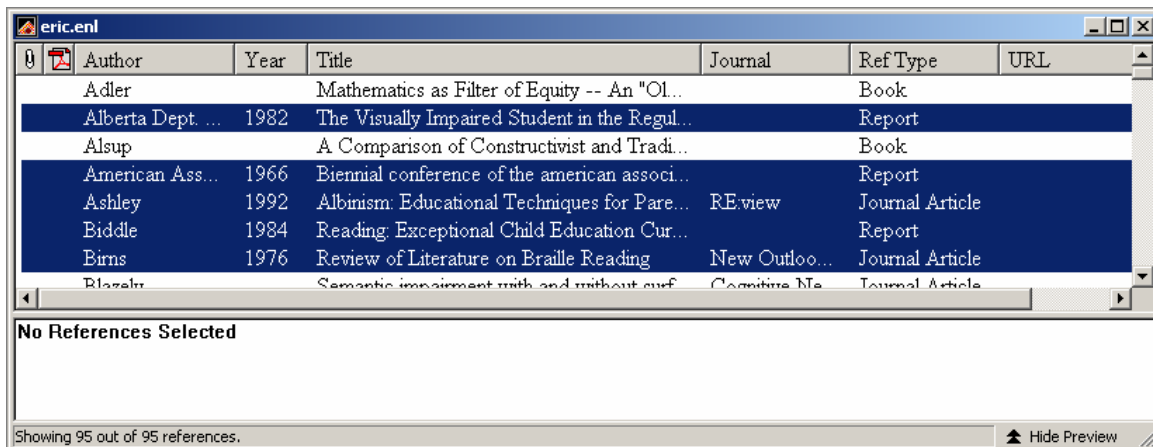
eric.enl

| | | Author | Year | Title | Journal | Ref Type | URL |
|---|---|---|---|---|---|---|---|
| | | Adler | | Mathematics as Filter of Equity -- An "Ol... | | Book | |
| | | Alberta Dept. ... | 1982 | The Visually Impaired Student in the Regul... | | Report | |
| | | Alsup | | A Comparison of Constructivist and Tradi... | | Book | |
| | | American Ass... | 1966 | Biennial conference of the american associ... | | Report | |
| | | Ashley | 1992 | Albinism: Educational Techniques for Pare... | RE:view | Journal Article | |
| | | Biddle | 1984 | Reading: Exceptional Child Education Cur... | | Report | |
| | | Birns | 1976 | Review of Literature on Braille Reading | New Outloo... | Journal Article | |
| | | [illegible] | | Semantic impairment with and without surf... | Cognitive Ne... | Journal Article | |

No References Selected

Showing 95 out of 95 references.

Hide Preview